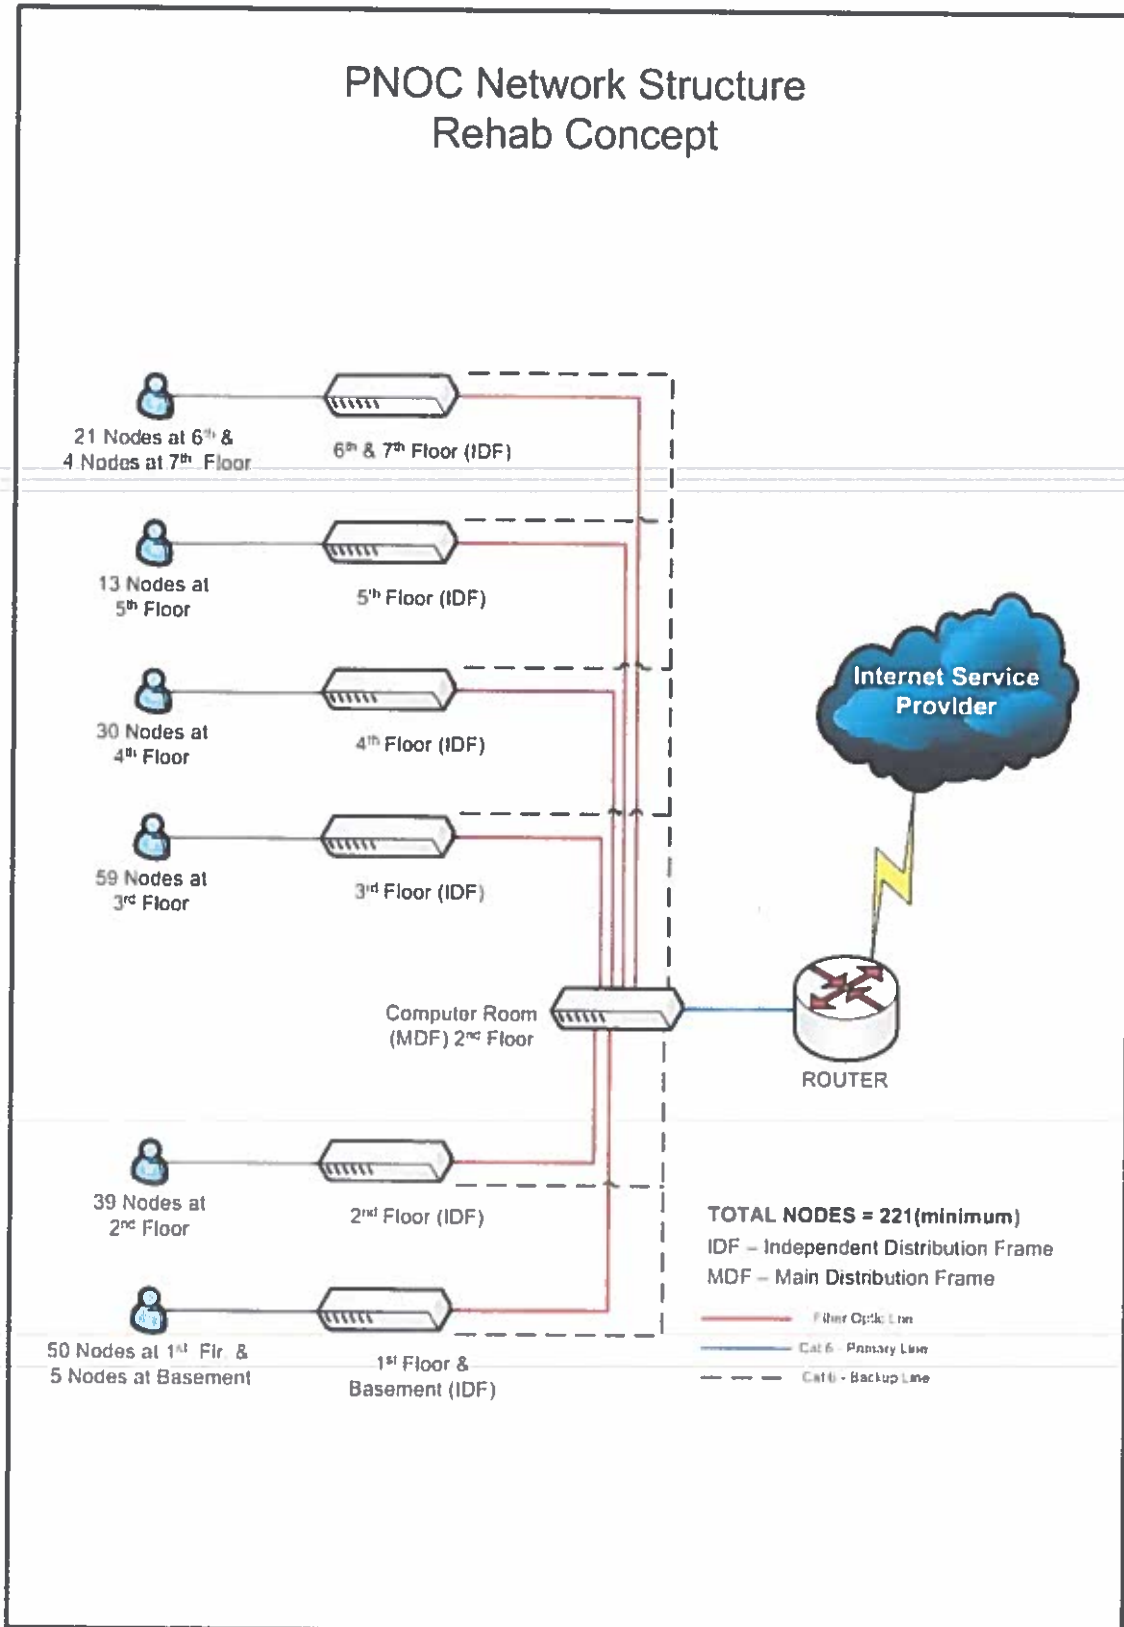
PNOC Network Structure
Rehab Concept

21 Nodes at 6$^{th}$ &
4 Nodes at 7$^{th}$ Floor

6$^{th}$ & 7$^{th}$ Floor (IDF)

13 Nodes at
5$^{th}$ Floor

5$^{th}$ Floor (IDF)

30 Nodes at
4$^{th}$ Floor

4$^{th}$ Floor (IDF)

59 Nodes at
3$^{rd}$ Floor

3$^{rd}$ Floor (IDF)

Internet Service
Provider

Computer Room
(MDF) 2$^{nd}$ Floor

ROUTER

39 Nodes at
2$^{nd}$ Floor

2$^{nd}$ Floor (IDF)

50 Nodes at 1$^{st}$ Flr. &
5 Nodes at Basement

1$^{st}$ Floor &
Basement (IDF)

TOTAL NODES = 221(minimum)
IDF – Independent Distribution Frame
MDF – Main Distribution Frame

Fiber Optic Line
Cat 6 - Primary Line
Cat 6 - Backup Line